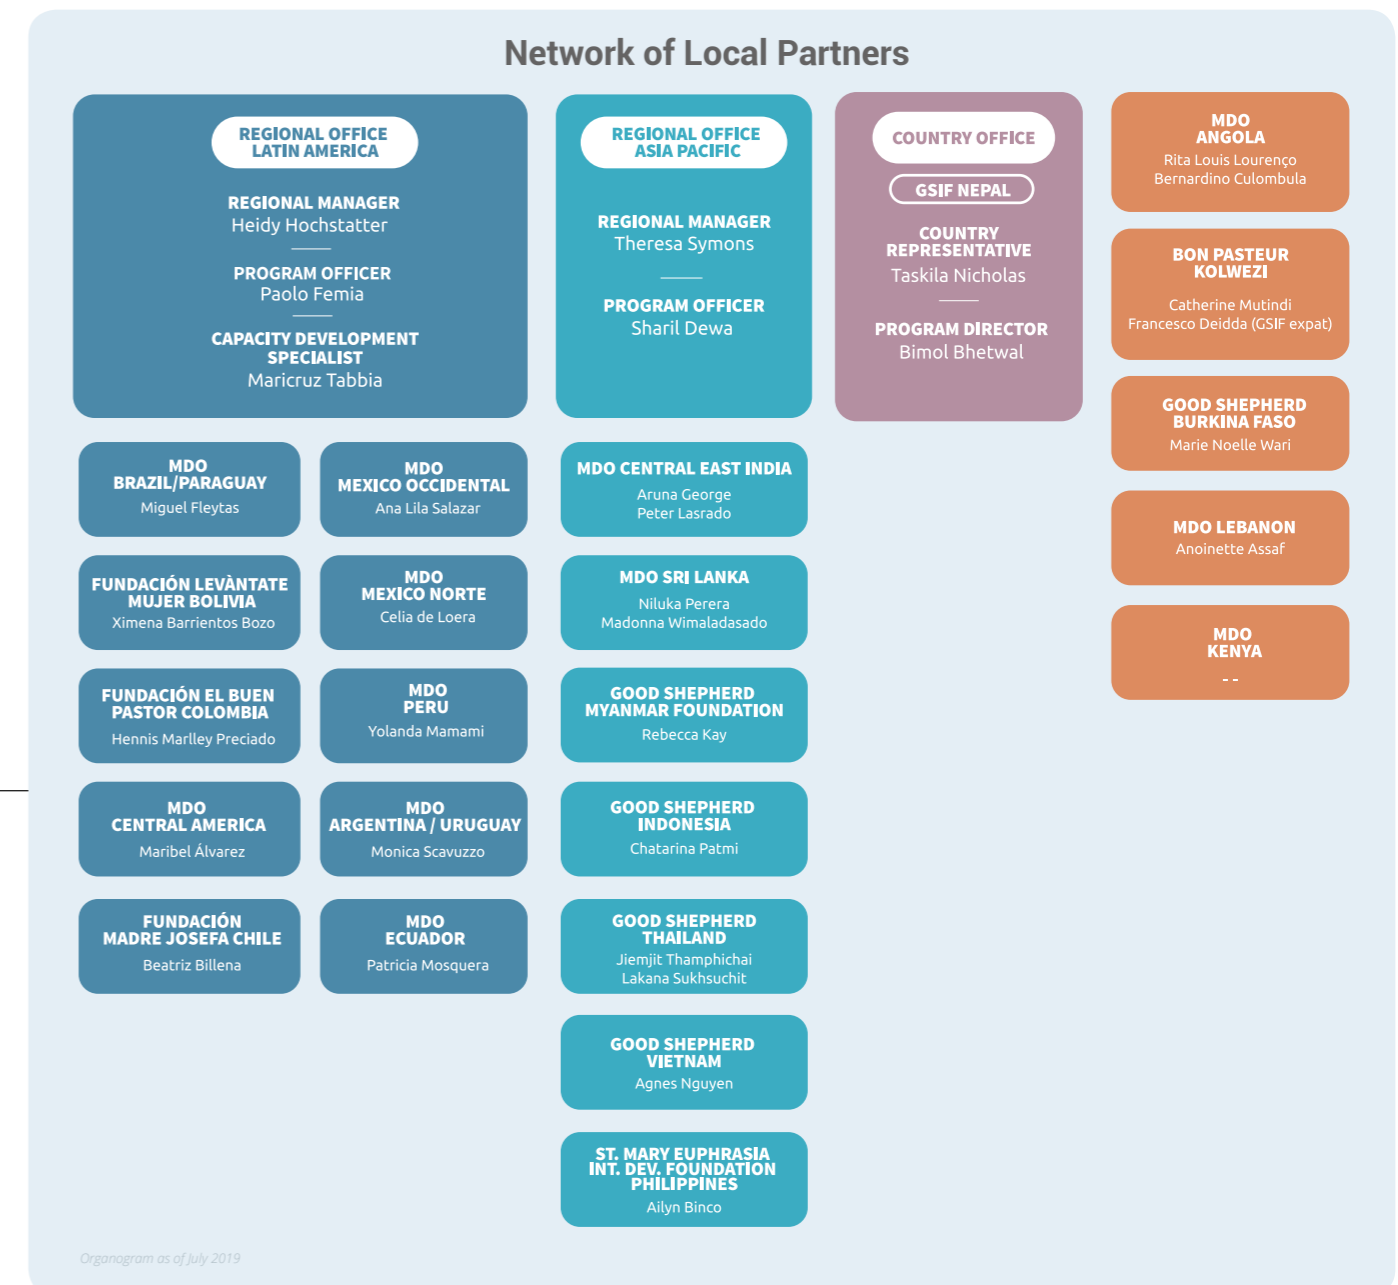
Network of Local Partners

REGIONAL OFFICE LATIN AMERICA

REGIONAL MANAGER
Heidy Hochstatter

PROGRAM OFFICER
Paolo Femia

CAPACITY DEVELOPMENT SPECIALIST
Maricruz Tabbia

REGIONAL OFFICE ASIA PACIFIC

REGIONAL MANAGER
Theresa Symons

PROGRAM OFFICER
Sharil Dewa

COUNTRY OFFICE

GSIF NEPAL

COUNTRY REPRESENTATIVE
Taskila Nicholas

PROGRAM DIRECTOR
Bimol Bhetwal

MDO ANGOLA
Rita Louis Lourenço
Bernardino Culombula

BON PASTEUR KOLWEZI
Catherine Mutindi
Francesco Deidda (GSIF expat)

GOOD SHEPHERD BURKINA FASO
Marie Noelle Wari

MDO LEBANON
Anoinette Assaf

MDO KENYA
- -

MDO BRAZIL/PARAGUAY
Miguel Fleytas

MDO MEXICO OCCIDENTAL
Ana Lila Salazar

FUNDACIÓN LEVÀNTATE MUJER BOLIVIA
Ximena Barrientos Bozo

MDO MEXICO NORTE
Celia de Loera

FUNDACIÓN EL BUEN PASTOR COLOMBIA
Hennis Marlley Preciado

MDO PERU
Yolanda Mamami

MDO CENTRAL AMERICA
Maribel Álvarez

MDO ARGENTINA / URUGUAY
Monica Scavuzzo

FUNDACIÓN MADRE JOSEFA CHILE
Beatriz Billena

MDO ECUADOR
Patricia Mosquera

MDO CENTRAL EAST INDIA
Aruna George
Peter Lasrado

MDO SRI LANKA
Niluka Perera
Madonna Wimaladasado

GOOD SHEPHERD MYANMAR FOUNDATION
Rebecca Kay

GOOD SHEPHERD INDONESIA
Chatarina Patmi

GOOD SHEPHERD THAILAND
Jiemjit Thamphichai
Lakana Sukhsuchit

GOOD SHEPHERD VIETNAM
Agnes Nguyen

ST. MARY EUPHRASIA INT. DEV. FOUNDATION PHILIPPINES
Ailyn Binco

Organogram as of July 2019